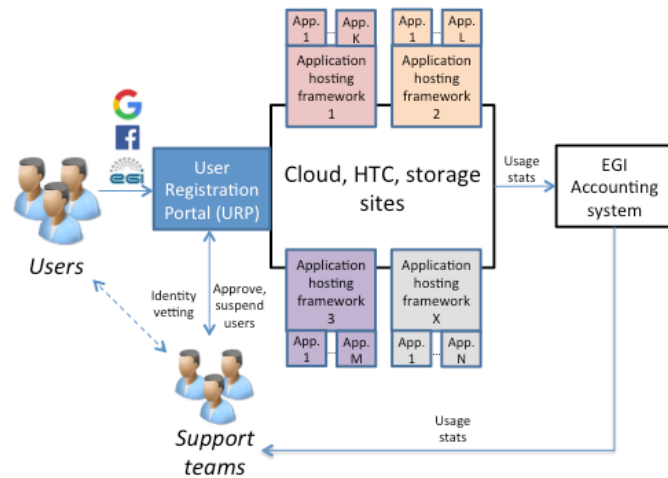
App. 1 ... App. K
Application hosting framework 1

App. 1 ... App. L
Application hosting framework 2

G
f
egi

Users

User Registration Portal (URP)

Cloud, HTC, storage sites

Usage stats

EGI Accounting system

Identity vetting

Approve, suspend users

Application hosting framework 3
App. 1 ... App. M

Application hosting framework X
App. 1 ... App. N

Support teams

Usage stats